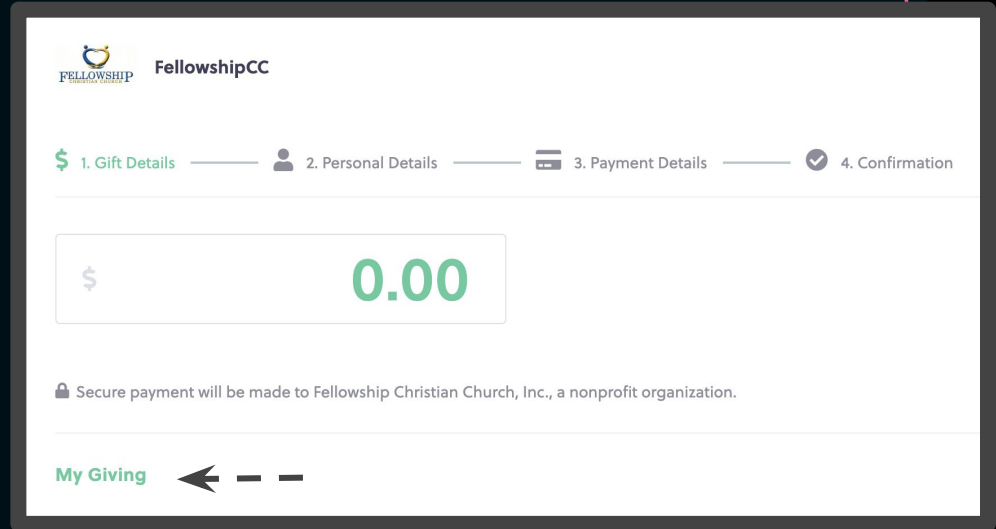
FELLOWSHIP
CHRISTIAN CHURCH

FellowshipCC

$ 1. Gift Details

2. Personal Details

3. Payment Details

4. Confirmation

$ 0.00

Secure payment will be made to Fellowship Christian Church, Inc., a nonprofit organization.

My Giving